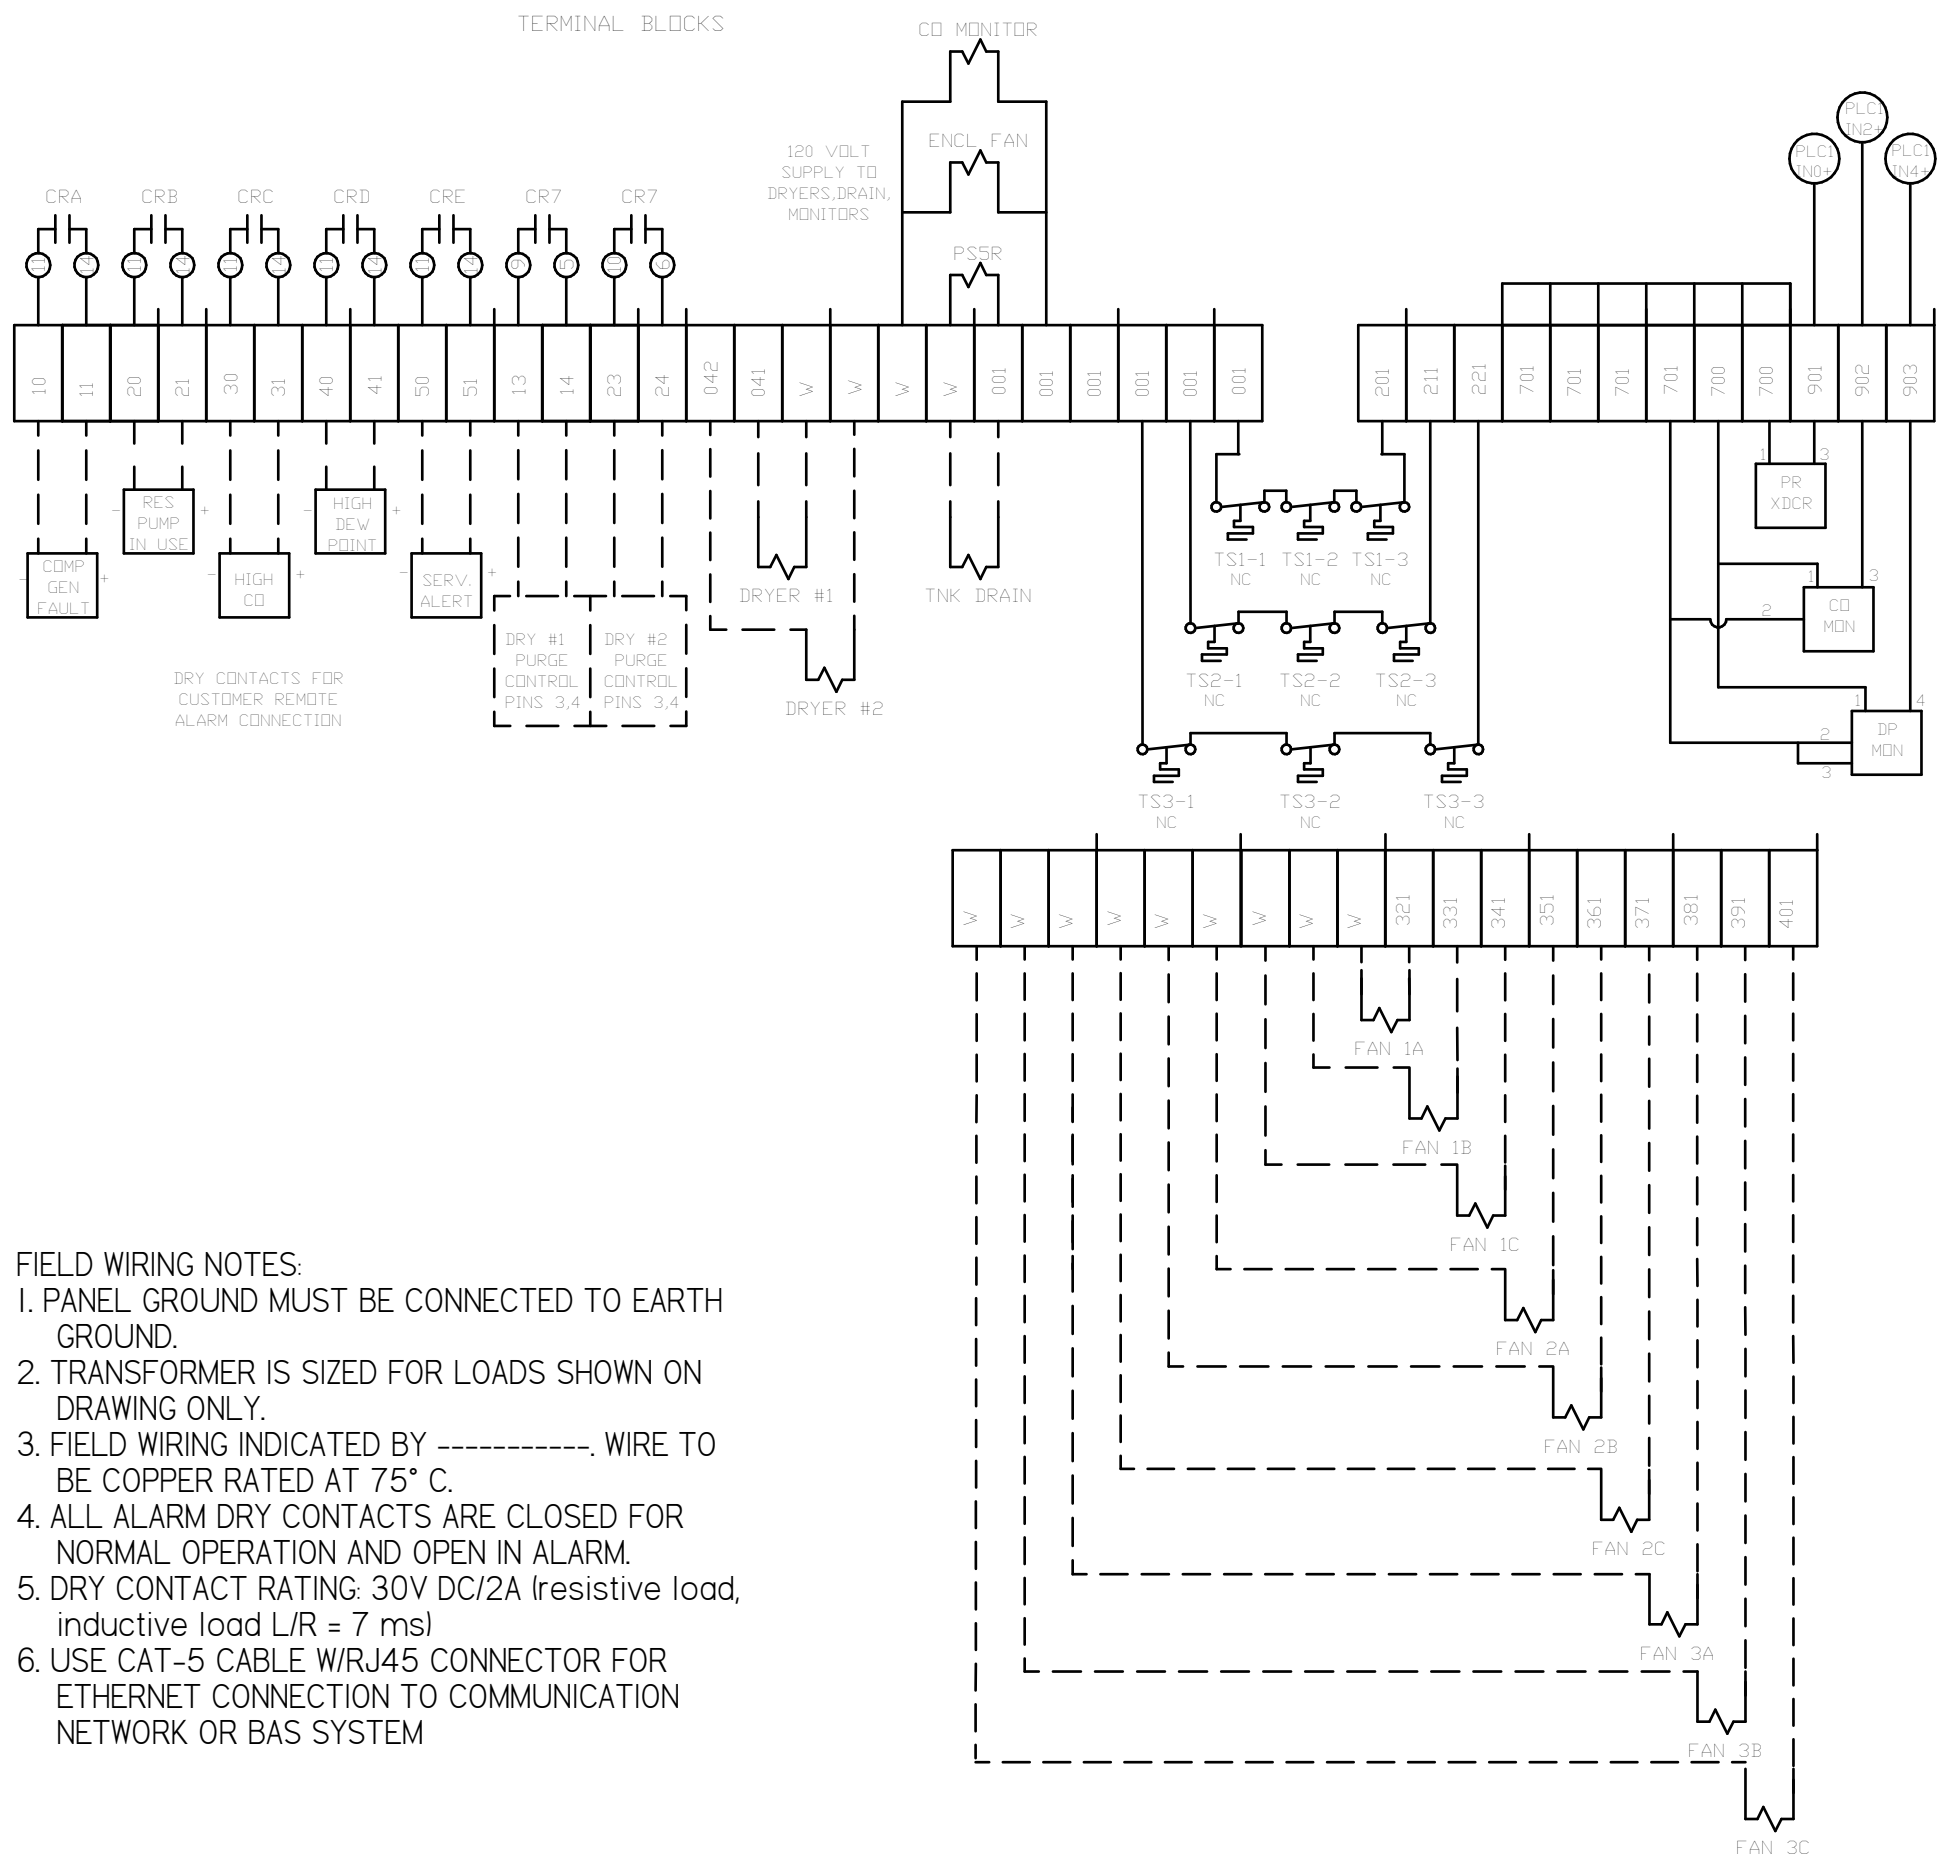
TERMINAL BLOCKS

CO MONITOR

ENCL FAN

PS5R

120 VOLT SUPPLY TO DRYERS,DRAIN, MONITORS

CRA CRB CRC CRD CRE CR7 CR7

11 14 11 14 11 14 11 14 11 14 5 8 8 6

PLC1 IN0+ PLC1 IN2+ PLC1 IN4+

| 10 | 11 | 20 | 21 | 30 | 31 | 40 | 41 | 50 | 51 | 13 | 14 | 23 | 24 | 042 | 041 | W | W | W | W | 001 | 001 | 001 | 001 | 001 | 001 |
|---|---|---|---|---|---|---|---|---|---|---|---|---|---|---|---|---|---|---|---|---|---|---|---|---|---|

| 201 | 211 | 221 | 701 | 701 | 701 | 701 | 700 | 700 | 901 | 902 | 903 |
|---|---|---|---|---|---|---|---|---|---|---|---|

RES PUMP IN USE

HIGH DEW POINT

COMP GEN FAULT

HIGH CO

SERV. ALERT

DRY #1 PURGE CONTROL PINS 3,4

DRY #2 PURGE CONTROL PINS 3,4

DRYER #1

DRYER #2

TNK DRAIN

DRY CONTACTS FOR CUSTOMER REMOTE ALARM CONNECTION

TS1-1 NC TS1-2 NC TS1-3 NC

TS2-1 NC TS2-2 NC TS2-3 NC

TS3-1 NC TS3-2 NC TS3-3 NC

1 PR XDCR 3

1 CO MON 3 2

1 DP MON 4 2 3

| W | W | W | W | W | W | W | W | W | 321 | 331 | 341 | 351 | 361 | 371 | 381 | 391 | 401 |
|---|---|---|---|---|---|---|---|---|---|---|---|---|---|---|---|---|---|

FAN 1A
FAN 1B
FAN 1C
FAN 2A
FAN 2B
FAN 2C
FAN 3A
FAN 3B
FAN 3C

FIELD WIRING NOTES:
1. PANEL GROUND MUST BE CONNECTED TO EARTH GROUND.
2. TRANSFORMER IS SIZED FOR LOADS SHOWN ON DRAWING ONLY.
3. FIELD WIRING INDICATED BY -----------. WIRE TO BE COPPER RATED AT 75° C.
4. ALL ALARM DRY CONTACTS ARE CLOSED FOR NORMAL OPERATION AND OPEN IN ALARM.
5. DRY CONTACT RATING: 30V DC/2A (resistive load, inductive load L/R = 7 ms)
6. USE CAT-5 CABLE W/RJ45 CONNECTOR FOR ETHERNET CONNECTION TO COMMUNICATION NETWORK OR BAS SYSTEM